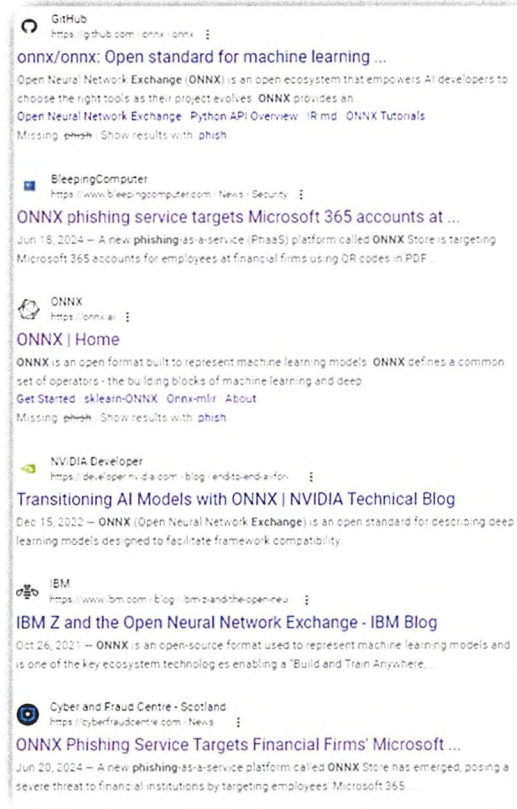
GitHub
https://github.com › onnx › onnx ⋮

onnx/onnx: Open standard for machine learning ...

Open Neural Network Exchange (ONNX) is an open ecosystem that empowers AI developers to choose the right tools as their project evolves. ONNX provides an ...

Open Neural Network Exchange · Python API Overview · IR.md · ONNX Tutorials

Missing: phish | Show results with: phish

BleepingComputer
https://www.bleepingcomputer.com › News › Security ⋮

ONNX phishing service targets Microsoft 365 accounts at ...

Jun 18, 2024 — A new phishing-as-a-service (PhaaS) platform called ONNX Store is targeting Microsoft 365 accounts for employees at financial firms using QR codes in PDF ...

ONNX
https://onnx.ai ⋮

ONNX | Home

ONNX is an open format built to represent machine learning models. ONNX defines a common set of operators - the building blocks of machine learning and deep ...

Get Started · sklearn-ONNX · Onnx-mlir · About

Missing: phish | Show results with: phish

NVIDIA Developer
https://developer.nvidia.com › blog › end-to-end-ai-for- ⋮

Transitioning AI Models with ONNX | NVIDIA Technical Blog

Dec 15, 2022 — ONNX (Open Neural Network Exchange) is an open standard for describing deep learning models designed to facilitate framework compatibility.

IBM
https://www.ibm.com › blog › ibm-z-and-the-open-neu ⋮

IBM Z and the Open Neural Network Exchange - IBM Blog

Oct 26, 2021 — ONNX is an open-source format used to represent machine learning models and is one of the key ecosystem technologies enabling a "Build and Train Anywhere, ...

Cyber and Fraud Centre - Scotland
https://cyberfraudcentre.com › News ⋮

ONNX Phishing Service Targets Financial Firms' Microsoft ...

Jun 20, 2024 — A new phishing-as-a-service platform called ONNX Store has emerged, posing a severe threat to financial institutions by targeting employees' Microsoft 365 ...